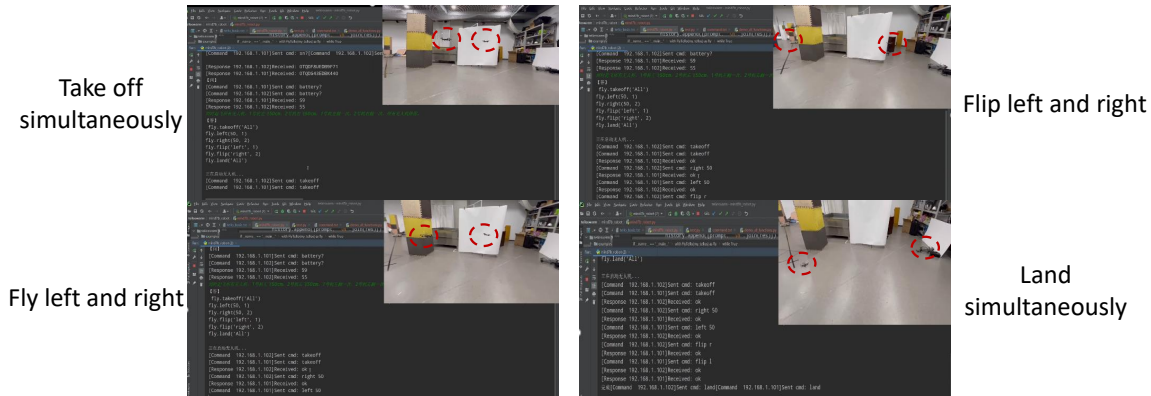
Take off simultaneously

Flip left and right

Fly left and right

Land simultaneously

[Command 192.168.1.101]Sent cmd: sn?[Command 192.168.1.102]Sent cmd: sn?

[Response 192.168.1.102]Received: 0TQDF8U03RRFf1
[Response 192.168.1.101]Received: 0TQDG4U03R0X45
[0]
[Command 192.168.1.101]Sent cmd: battery?
[Command 192.168.1.102]Sent cmd: battery?
[Response 192.168.1.102]Received: 59
[Response 192.168.1.101]Received: 55

[0]
fly.takeoff('All')
fly.left(50, 1)
fly.right(50, 2)
fly.flip('left', 1)
fly.flip('right', 2)
fly.land('All')

[Command 192.168.1.102]Sent cmd: takeoff
[Command 192.168.1.101]Sent cmd: takeoff

[Command 192.168.1.102]Sent cmd: battery?
[Response 192.168.1.101]Received: 59
[Response 192.168.1.102]Received: 55
[0]
fly.takeoff('All')
fly.left(50, 1)
fly.right(50, 2)
fly.flip('left', 1)
fly.flip('right', 2)
fly.land('All')

[Command 192.168.1.102]Sent cmd: takeoff
[Command 192.168.1.101]Sent cmd: takeoff
[Response 192.168.1.102]Received: ok
[Response 192.168.1.101]Received: ok
[Command 192.168.1.102]Sent cmd: right 50
[Response 192.168.1.102]Received: ok
[Command 192.168.1.101]Sent cmd: left 50
[Response 192.168.1.101]Received: ok
[Command 192.168.1.102]Sent cmd: flip r

fly.land('All')

[Command 192.168.1.102]Sent cmd: takeoff
[Command 192.168.1.101]Sent cmd: takeoff
[Response 192.168.1.102]Received: ok
[Response 192.168.1.101]Received: ok
[Command 192.168.1.102]Sent cmd: right 50
[Response 192.168.1.102]Received: ok
[Command 192.168.1.101]Sent cmd: left 50
[Response 192.168.1.101]Received: ok
[Command 192.168.1.102]Sent cmd: flip r
[Response 192.168.1.102]Received: ok
[Command 192.168.1.101]Sent cmd: flip l
[Response 192.168.1.101]Received: ok
[Response 192.168.1.102]Received: ok
[Command 192.168.1.102]Sent cmd: land[Command 192.168.1.101]Sent cmd: land